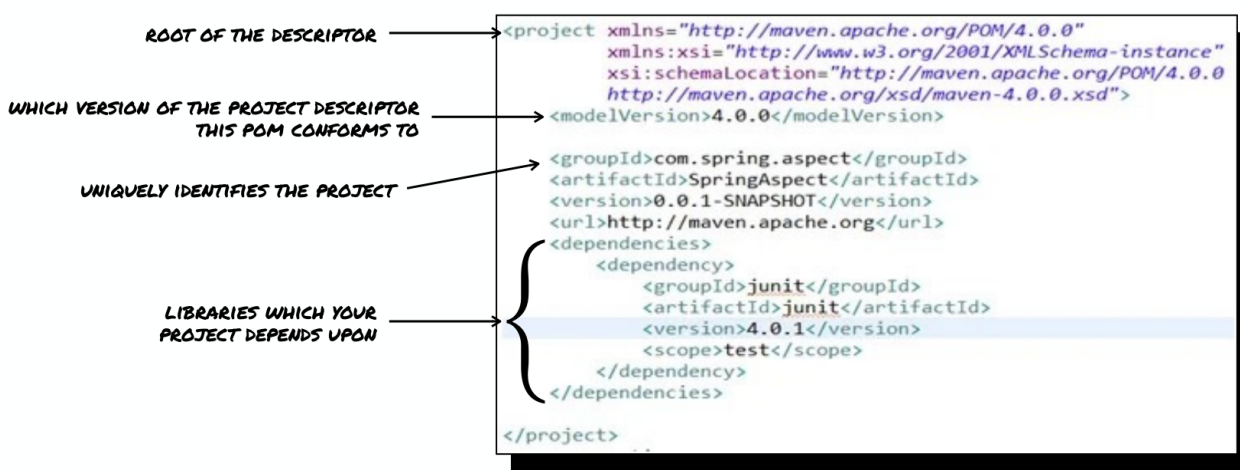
ROOT OF THE DESCRIPTOR

<project xmlns="http://maven.apache.org/POM/4.0.0"
xmlns:xsi="http://www.w3.org/2001/XMLSchema-instance"
xsi:schemaLocation="http://maven.apache.org/POM/4.0.0
http://maven.apache.org/xsd/maven-4.0.0.xsd">

WHICH VERSION OF THE PROJECT DESCRIPTOR THIS POM CONFORMS TO

<modelVersion>4.0.0</modelVersion>

UNIQUELY IDENTIFIES THE PROJECT

<groupId>com.spring.aspect</groupId>
<artifactId>SpringAspect</artifactId>
<version>0.0.1-SNAPSHOT</version>
<url>http://maven.apache.org</url>

LIBRARIES WHICH YOUR PROJECT DEPENDS UPON

<dependencies>
<dependency>
<groupId>junit</groupId>
<artifactId>junit</artifactId>
<version>4.0.1</version>
<scope>test</scope>
</dependency>
</dependencies>

</project>